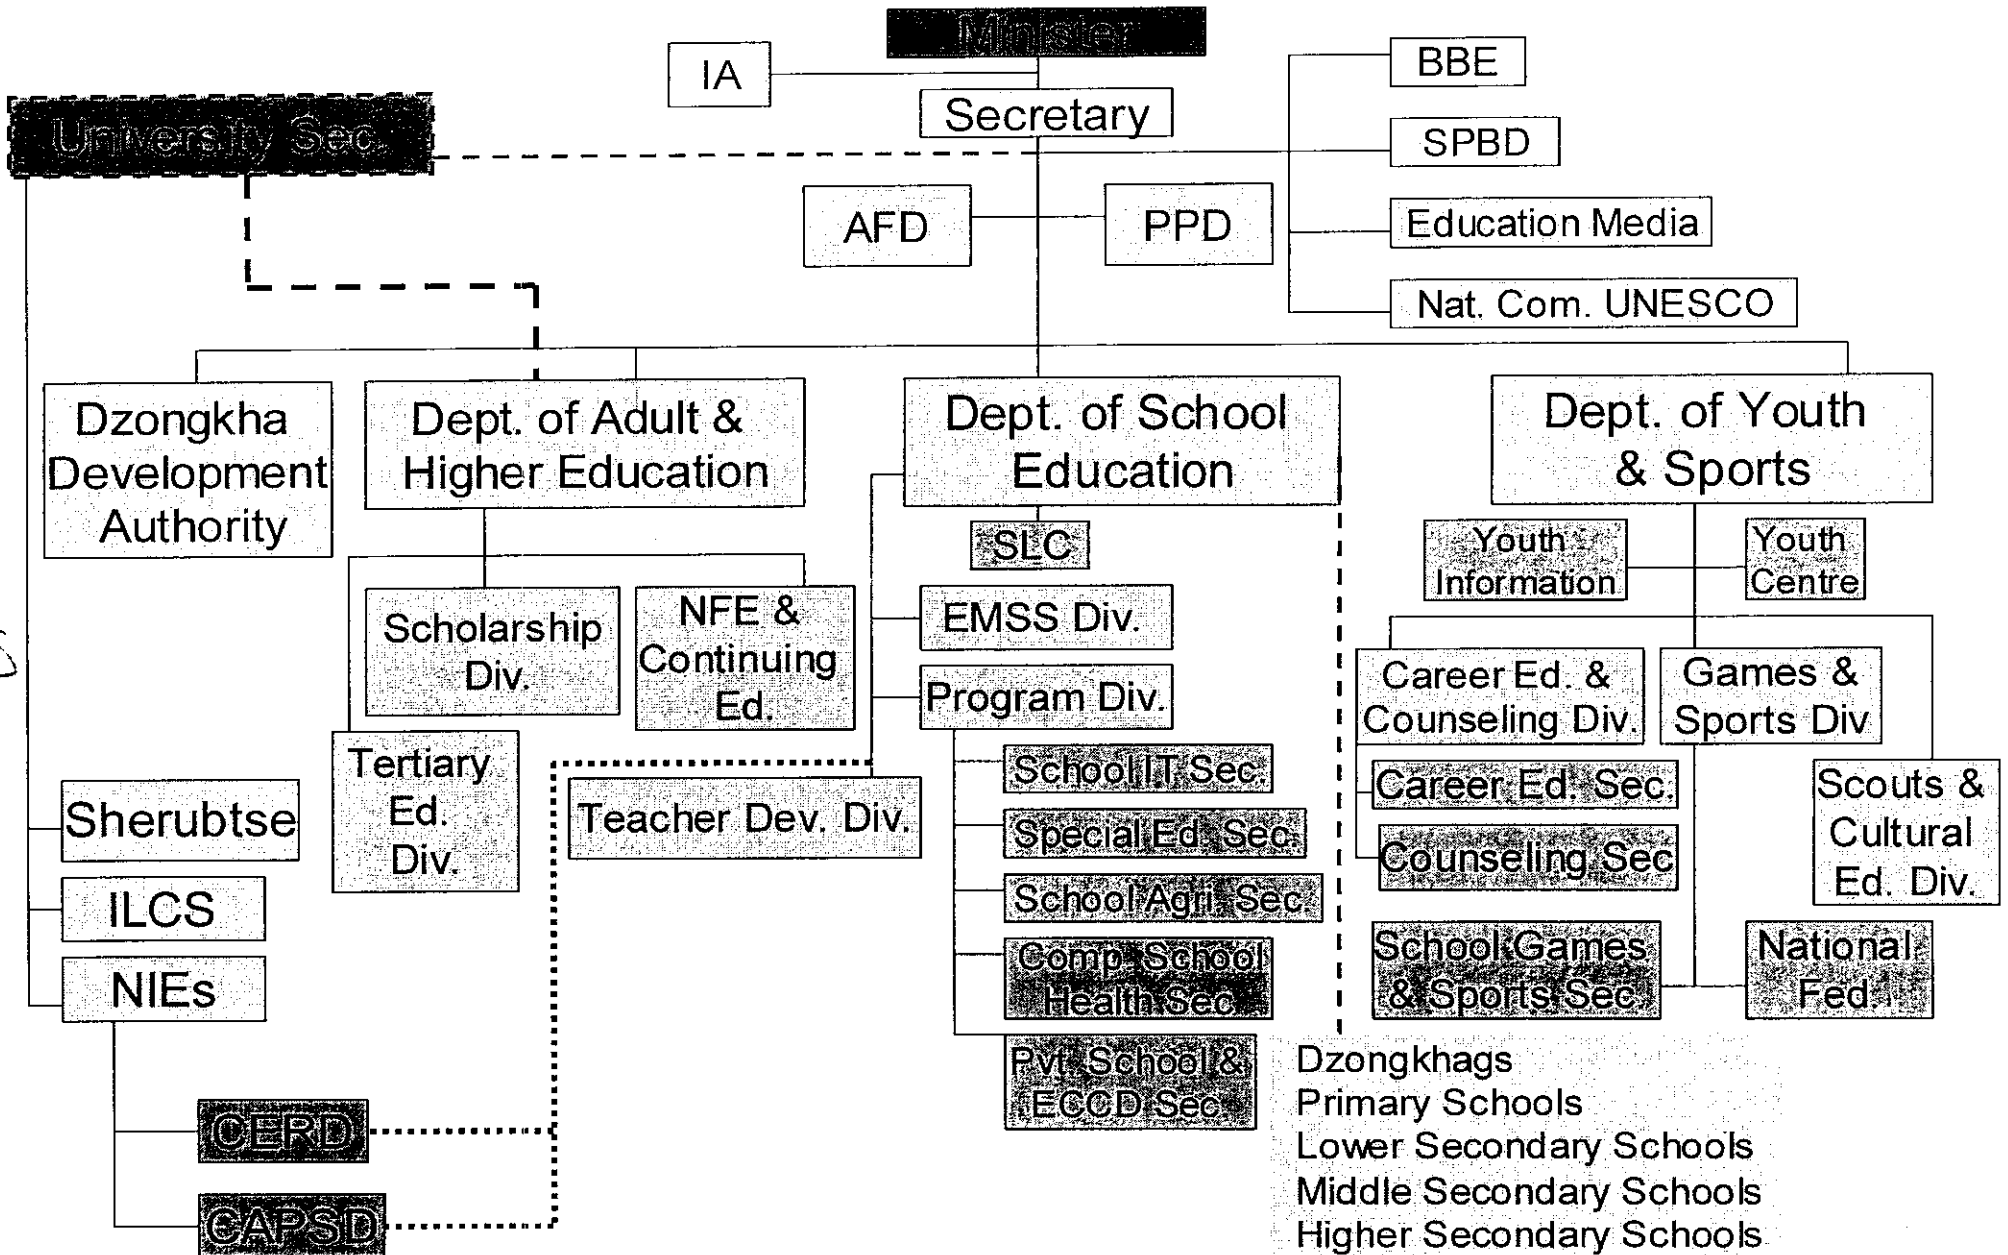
Minister

IA

Secretary

University Sec.

BBE

SPBD

Education Media

Nat. Com. UNESCO

AFD

PPD

Dzongkha Development Authority

Dept. of Adult & Higher Education

Dept. of School Education

Dept. of Youth & Sports

SLC

Youth Information

Youth Centre

Scholarship Div.

NFE & Continuing Ed.

EMSS Div.

Program Div.

Career Ed. & Counseling Div.

Games & Sports Div

Tertiary Ed. Div.

Teacher Dev. Div.

School IT Sec.

Special Ed. Sec.

School Agri. Sec

Comp. School Health Sec

Pvt. School & ECCD Sec

Career Ed. Sec.

Counseling Sec

Scouts & Cultural Ed. Div.

School Games & Sports Sec

National Fed.

Sherubtse

ILCS

NIEs

CERD

CAPSD

Dzongkhags
Primary Schools
Lower Secondary Schools
Middle Secondary Schools
Higher Secondary Schools